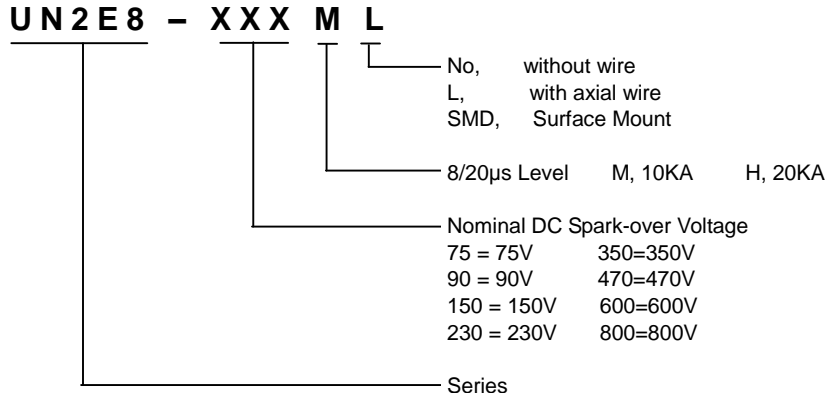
U N 2 E 8 – X X X M L

No, without wire
L, with axial wire
SMD, Surface Mount

8/20μs Level M, 10KA H, 20KA

Nominal DC Spark-over Voltage
75 = 75V 350=350V
90 = 90V 470=470V
150 = 150V 600=600V
230 = 230V 800=800V

Series